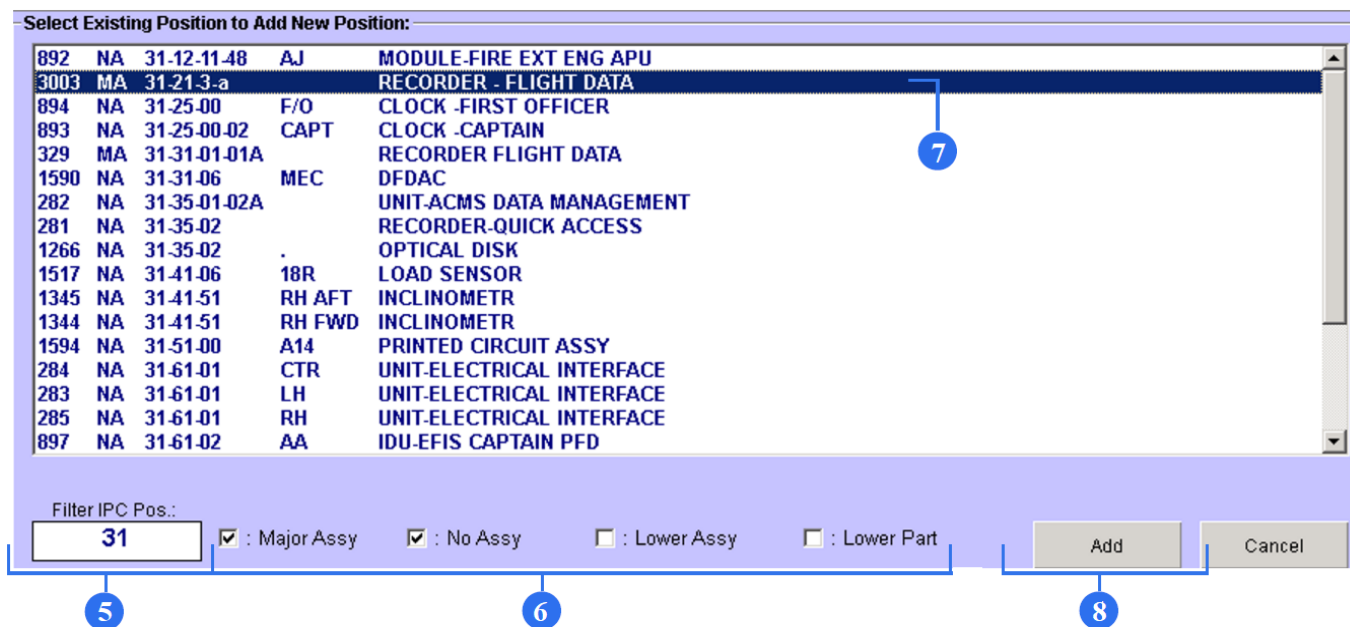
Select Existing Position to Add New Position:

| | | | | |
|---|---|---|---|---|
| 892 | NA | 31-12-11-48 | AJ | MODULE-FIRE EXT ENG APU |
| 3003 | MA | 31-21-3-a | | RECORDER - FLIGHT DATA |
| 894 | NA | 31-25-00 | F/O | CLOCK -FIRST OFFICER |
| 893 | NA | 31-25-00-02 | CAPT | CLOCK -CAPTAIN |
| 329 | MA | 31-31-01-01A | | RECORDER FLIGHT DATA |
| 1590 | NA | 31-31-06 | MEC | DFDAC |
| 282 | NA | 31-35-01-02A | | UNIT-ACMS DATA MANAGEMENT |
| 281 | NA | 31-35-02 | | RECORDER-QUICK ACCESS |
| 1266 | NA | 31-35-02 | . | OPTICAL DISK |
| 1517 | NA | 31-41-06 | 18R | LOAD SENSOR |
| 1345 | NA | 31-41-51 | RH AFT | INCLINOMETR |
| 1344 | NA | 31-41-51 | RH FWD | INCLINOMETR |
| 1594 | NA | 31-51-00 | A14 | PRINTED CIRCUIT ASSY |
| 284 | NA | 31-61-01 | CTR | UNIT-ELECTRICAL INTERFACE |
| 283 | NA | 31-61-01 | LH | UNIT-ELECTRICAL INTERFACE |
| 285 | NA | 31-61-01 | RH | UNIT-ELECTRICAL INTERFACE |
| 897 | NA | 31-61-02 | AA | IDU-EFIS CAPTAIN PFD |

7

Filter IPC Pos.:
31
: Major Assy
: No Assy
: Lower Assy
: Lower Part
Add
Cancel

5
6
8